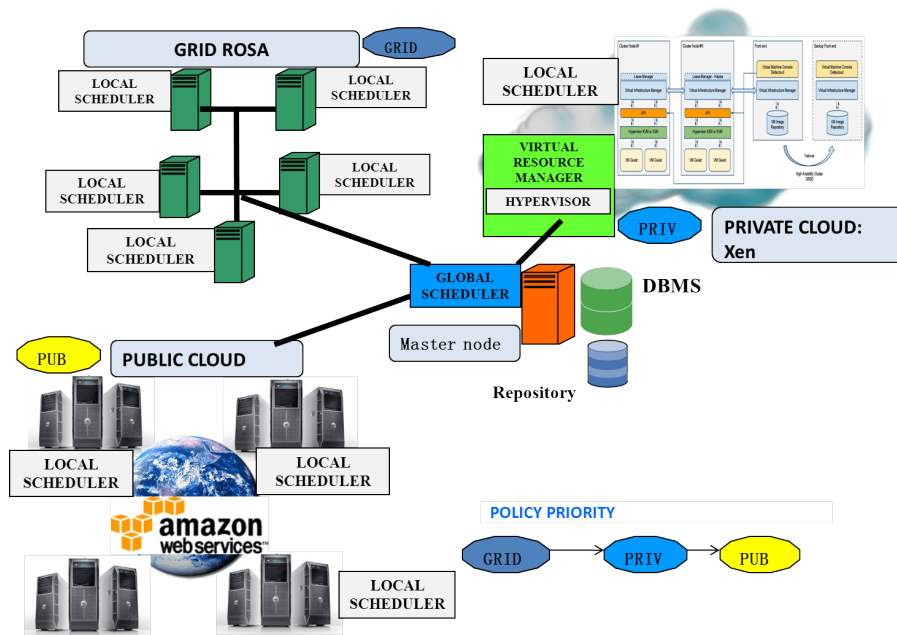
GRID ROSA

GRID

LOCAL SCHEDULER

LOCAL SCHEDULER

LOCAL SCHEDULER

LOCAL SCHEDULER

LOCAL SCHEDULER

LOCAL SCHEDULER

VIRTUAL RESOURCE MANAGER

HYPERVISOR

PRIV

PRIVATE CLOUD: Xen

GLOBAL SCHEDULER

DBMS

Master node

Repository

PUB

PUBLIC CLOUD

LOCAL SCHEDULER

LOCAL SCHEDULER

amazon web services™

LOCAL SCHEDULER

POLICY PRIORITY

GRID

PRIV

PUB